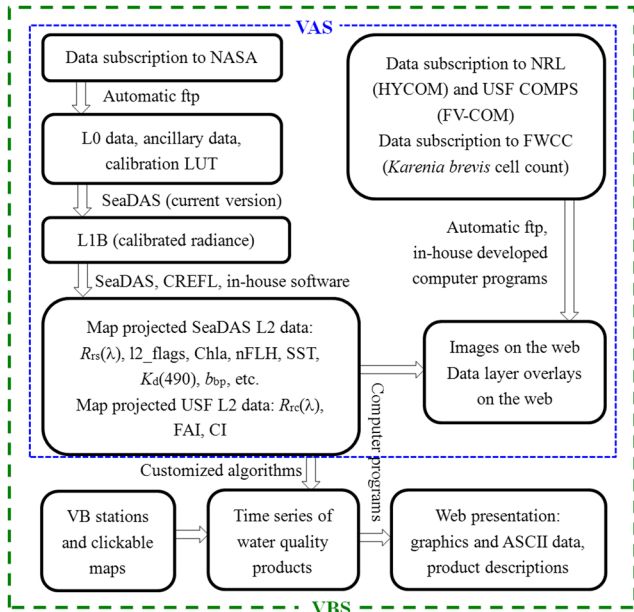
VAS

Data subscription to NASA

Automatic ftp

L0 data, ancillary data, calibration LUT

SeaDAS (current version)

L1B (calibrated radiance)

SeaDAS, CREFL, in-house software

Map projected SeaDAS L2 data: $R_{rs}(\lambda)$, l2_flags, Chla, nFLH, SST, $K_d(490)$, $b_{bp}$, etc.
Map projected USF L2 data: $R_{rc}(\lambda)$, FAI, CI

Data subscription to NRL (HYCOM) and USF COMPS (FV-COM)
Data subscription to FWCC (*Karenia brevis* cell count)

Automatic ftp, in-house developed computer programs

Images on the web
Data layer overlays on the web

Computer programs

Customized algorithms

VB stations and clickable maps

Time series of water quality products

Web presentation: graphics and ASCII data, product descriptions

VBS